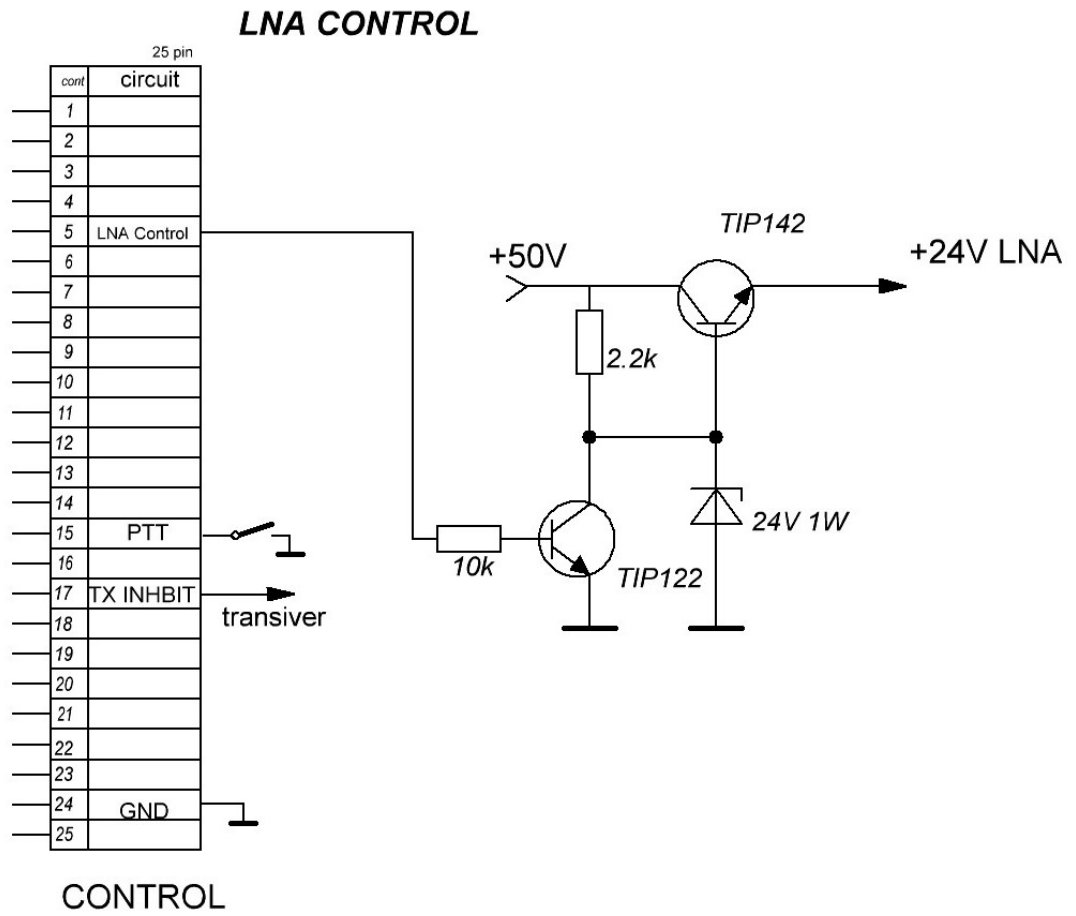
LNA CONTROL

25 pin

| cont | circuit |
|---|---|
| 1 | |
| 2 | |
| 3 | |
| 4 | |
| 5 | LNA Control |
| 6 | |
| 7 | |
| 8 | |
| 9 | |
| 10 | |
| 11 | |
| 12 | |
| 13 | |
| 14 | |
| 15 | PTT |
| 16 | |
| 17 | TX INHBIT |
| 18 | |
| 19 | |
| 20 | |
| 21 | |
| 22 | |
| 23 | |
| 24 | GND |
| 25 | |

transiver

TIP142

+50V

+24V LNA

2.2k

10k

24V 1W

TIP122

CONTROL